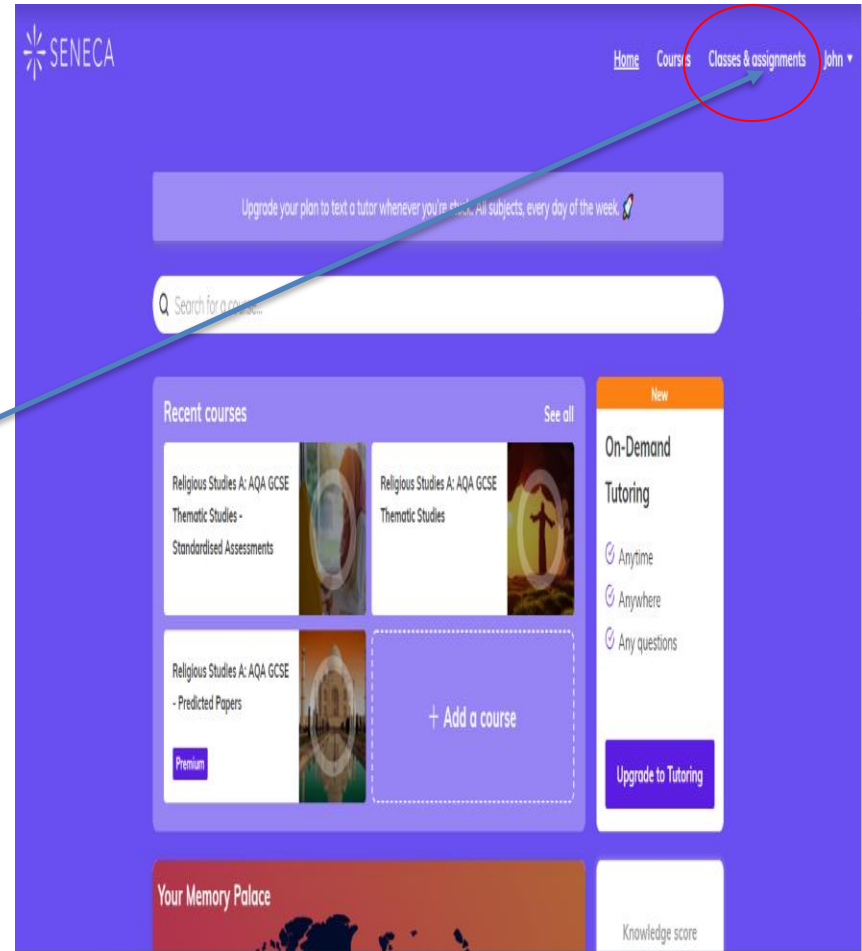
SENECA

Home Courses Classes & assignments John ▾

Upgrade your plan to text a tutor whenever you're stuck. All subjects, every day of the week.

Search for a course...

Recent courses

See all

Religious Studies A: AQA GCSE Thematic Studies - Standardised Assessments

Religious Studies A: AQA GCSE Thematic Studies

Religious Studies A: AQA GCSE - Predicted Papers

Premium

+ Add a course

New

On-Demand Tutoring

Anytime

Anywhere

Any questions

Upgrade to Tutoring

Your Memory Palace

Knowledge score